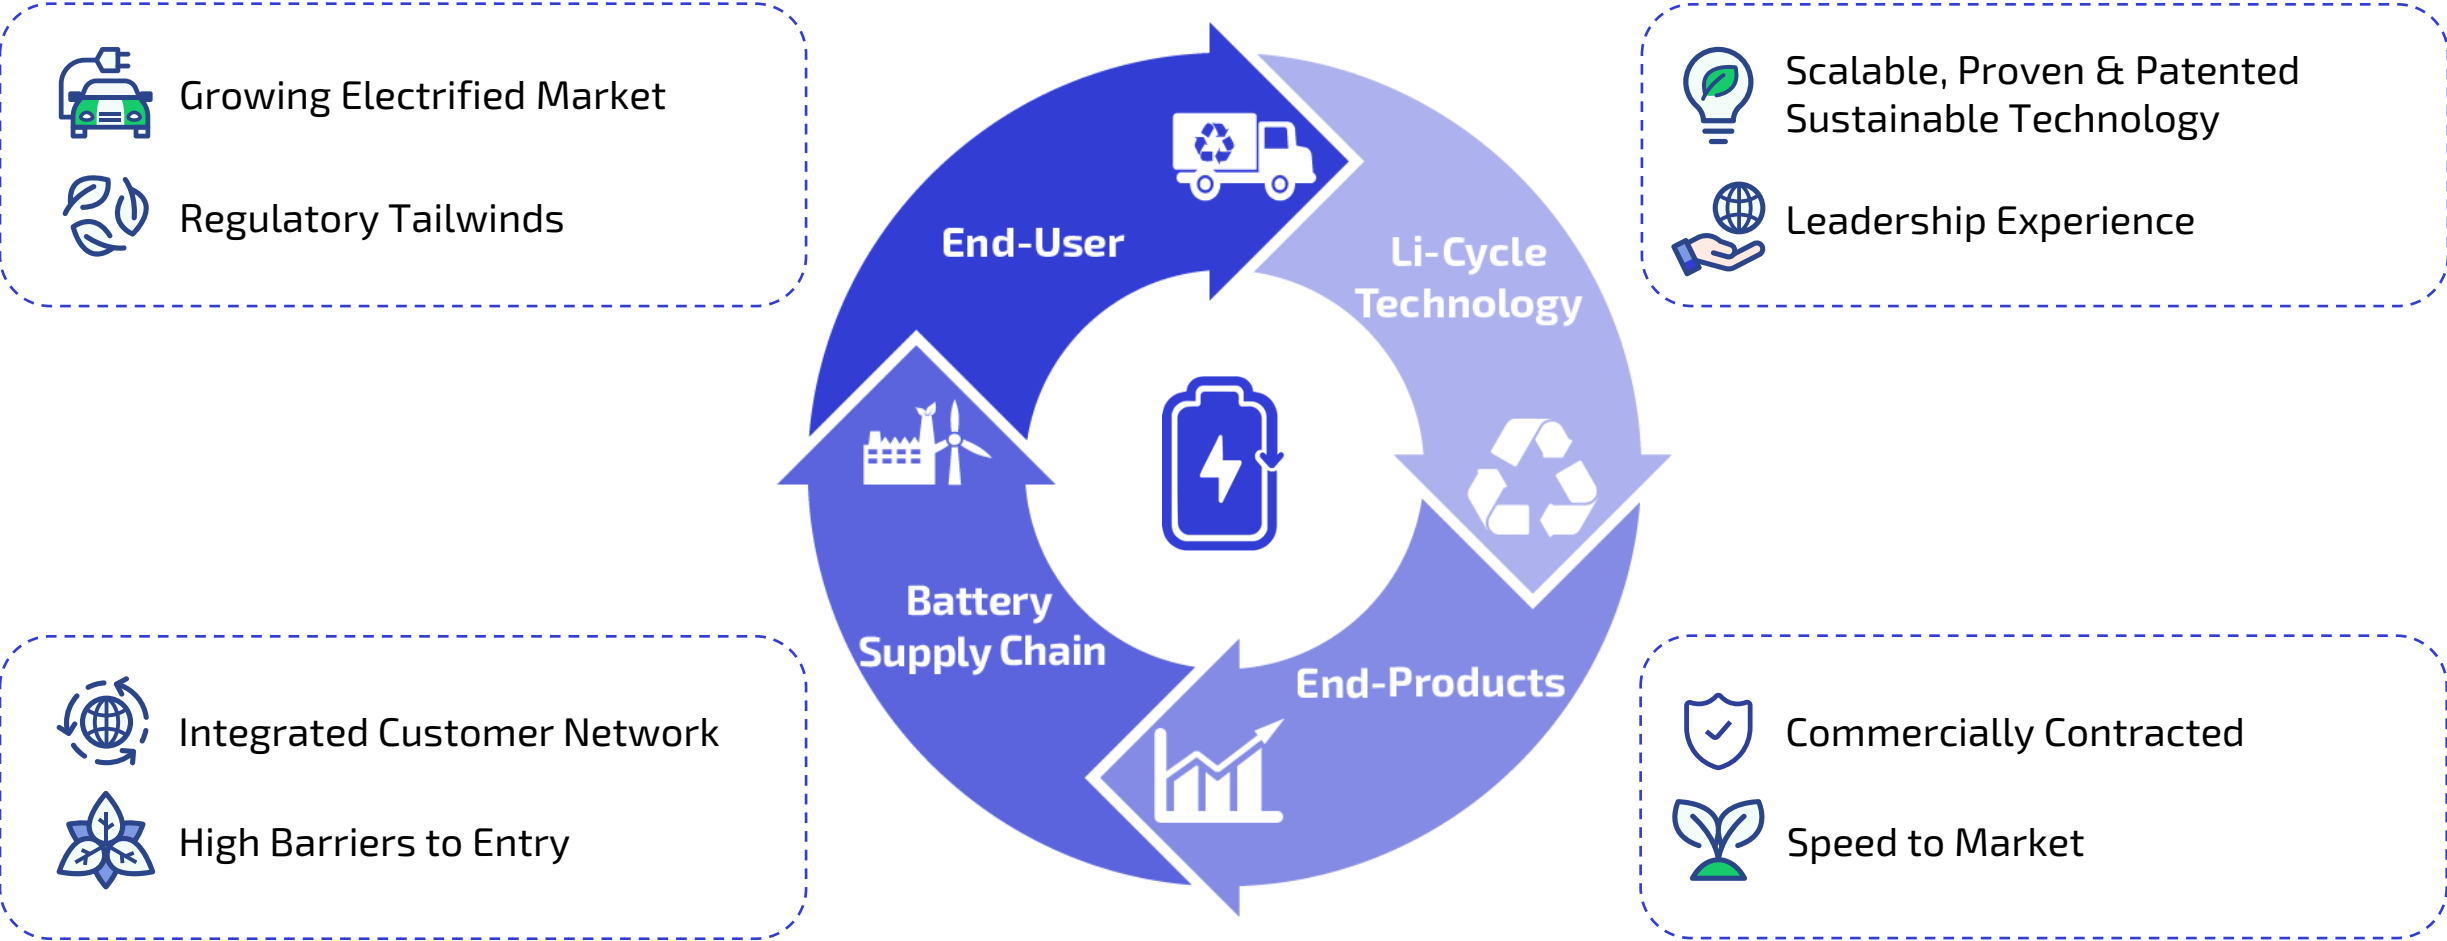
Growing Electrified Market

Regulatory Tailwinds

End-User

Li-Cycle Technology

Battery Supply Chain

End-Products

Scalable, Proven & Patented Sustainable Technology

Leadership Experience

Integrated Customer Network

High Barriers to Entry

Commercially Contracted

Speed to Market